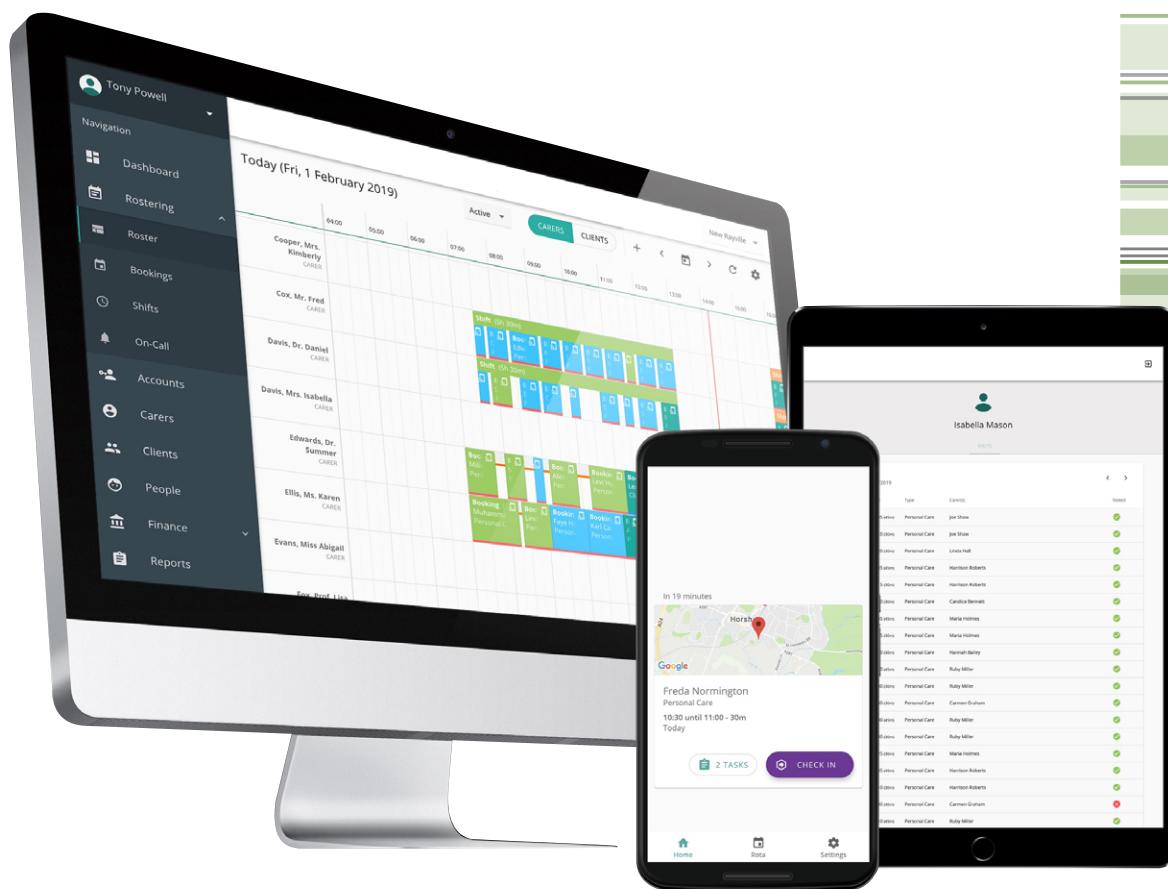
Tony Powell

Navigation

Dashboard

Rostering

Roster

Bookings

Shifts

On-Call

Accounts

Carers

Clients

People

Finance

Reports

Today (Fri, 1 February 2019)

Active

CARERS

CLIENTS

New Rayville

04:00 05:00 06:00 07:00 08:00 09:00 10:00 11:00 12:00 13:00 14:00 15:00

Cooper, Mrs. Kimberly
CARER

Cox, Mr. Fred
CARER

Davis, Dr. Daniel
CARER

Davis, Mrs. Isabella
CARER

Edwards, Dr. Summer
CARER

Ellis, Ms. Karen
CARER

Evans, Miss Abigail
CARER

Shift

Shift

Booking

Isabella Mason

2019

Type

Carer(s)

Visited

| Type | Carer(s) |
|---|---|
| Personal Care | Joe Shaw |
| Personal Care | Joe Shaw |
| Personal Care | Linda Hall |
| Personal Care | Harrison Roberts |
| Personal Care | Harrison Roberts |
| Personal Care | Candice Bennett |
| Personal Care | Maria Holmes |
| Personal Care | Maria Holmes |
| Personal Care | Hannah Bailey |
| Personal Care | Ruby Miller |
| Personal Care | Ruby Miller |
| Personal Care | Carmen Graham |
| Personal Care | Ruby Miller |
| Personal Care | Ruby Miller |
| Personal Care | Maria Holmes |
| Personal Care | Harrison Roberts |
| Personal Care | Harrison Roberts |
| Personal Care | Carmen Graham |
| Personal Care | Ruby Miller |

In 19 minutes

Horsh

Google

Freda Normington
Personal Care

10:30 until 11:00 - 30m
Today

2 TASKS

CHECK IN

Home

Rota

Settings